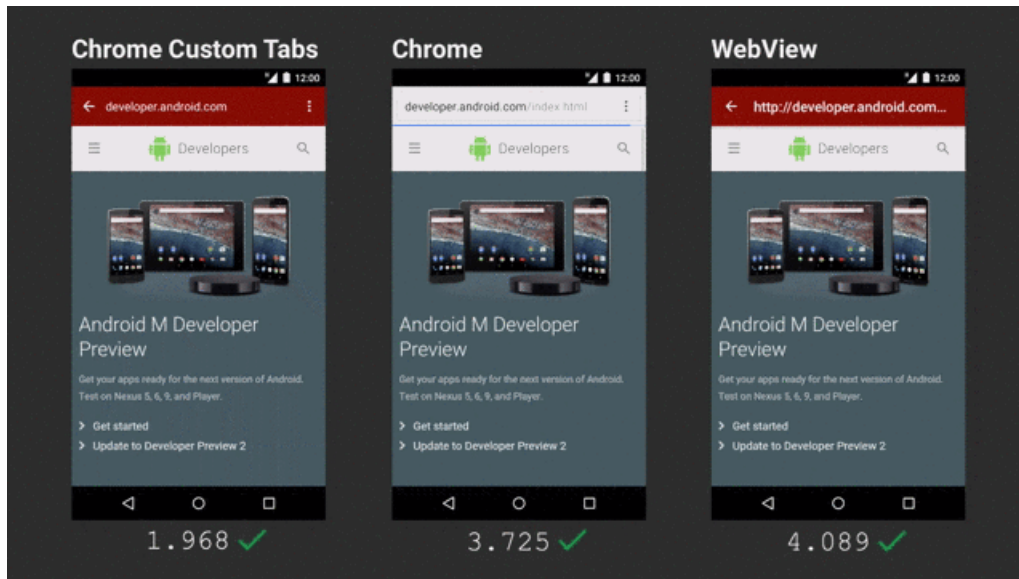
Chrome Custom Tabs

12:00

← developer.android.com

Developers

Android M Developer Preview

Get your apps ready for the next version of Android. Test on Nexus 5, 6, 9, and Player.

> Get started

> Update to Developer Preview 2

1.968 ✓

Chrome

12:00

developer.android.com/index.html

Developers

Android M Developer Preview

Get your apps ready for the next version of Android. Test on Nexus 5, 6, 9, and Player.

> Get started

> Update to Developer Preview 2

3.725 ✓

WebView

12:00

← http://developer.android.com...

Developers

Android M Developer Preview

Get your apps ready for the next version of Android. Test on Nexus 5, 6, 9, and Player.

> Get started

> Update to Developer Preview 2

4.089 ✓